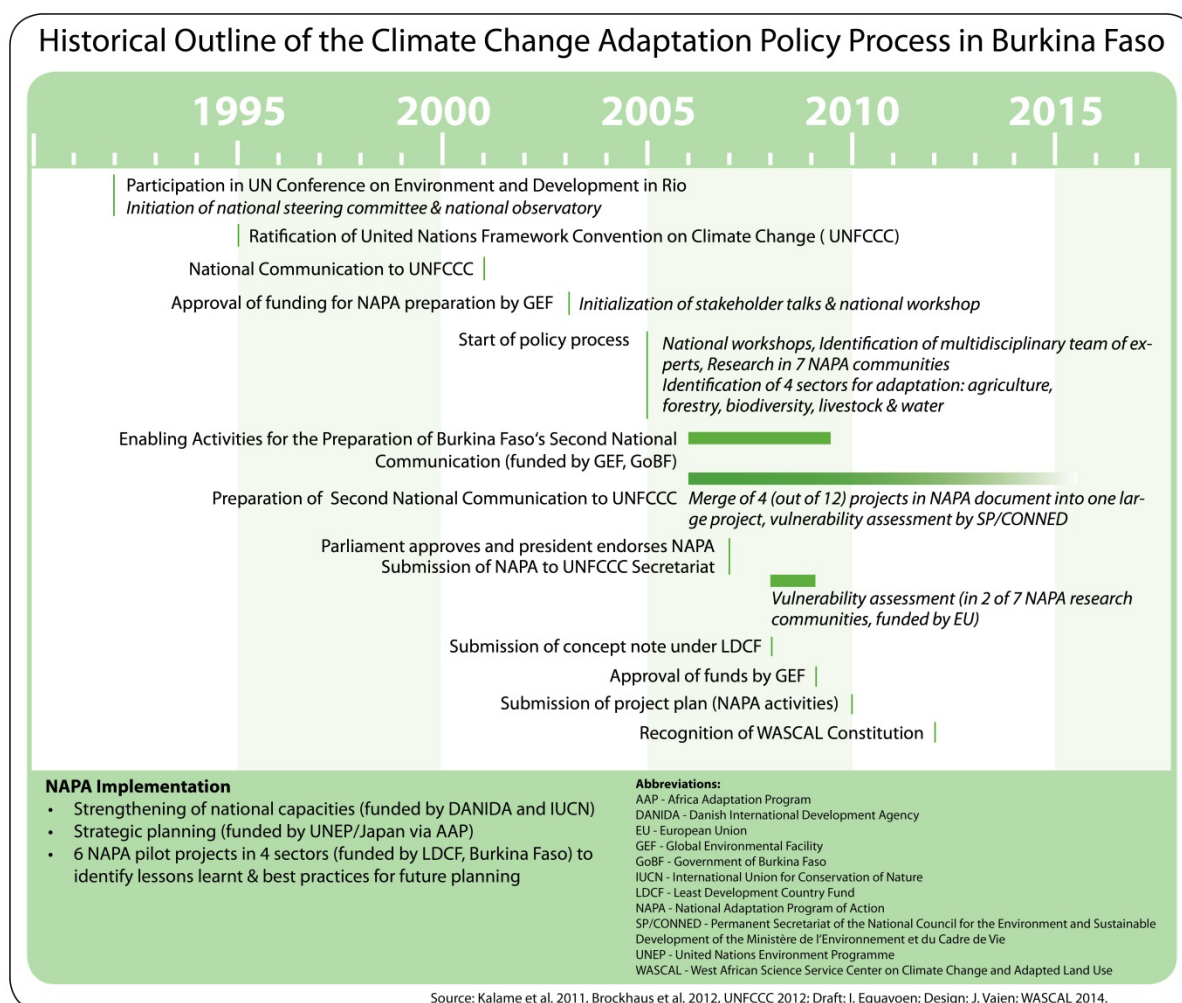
Historical Outline of the Climate Change Adaptation Policy Process in Burkina Faso

1995 2000 2005 2010 2015

Participation in UN Conference on Environment and Development in Rio
*Initiation of national steering committee & national observatory*

Ratification of United Nations Framework Convention on Climate Change ( UNFCCC)

National Communication to UNFCCC

Approval of funding for NAPA preparation by GEF *Initialization of stakeholder talks & national workshop*

Start of policy process *National workshops, Identification of multidisciplinary team of experts, Research in 7 NAPA communities Identification of 4 sectors for adaptation: agriculture, forestry, biodiversity, livestock & water*

Enabling Activities for the Preparation of Burkina Faso's Second National Communication (funded by GEF, GoBF)

Preparation of Second National Communication to UNFCCC *Merge of 4 (out of 12) projects in NAPA document into one large project, vulnerability assessment by SP/CONNED*

Parliament approves and president endorses NAPA
Submission of NAPA to UNFCCC Secretariat

*Vulnerability assessment (in 2 of 7 NAPA research communities, funded by EU)*

Submission of concept note under LDCF

Approval of funds by GEF

Submission of project plan (NAPA activities)

Recognition of WASCAL Constitution

**NAPA Implementation**
- Strengthening of national capacities (funded by DANIDA and IUCN)
- Strategic planning (funded by UNEP/Japan via AAP)
- 6 NAPA pilot projects in 4 sectors (funded by LDCF, Burkina Faso) to identify lessons learnt & best practices for future planning

**Abbreviations:**
AAP - Africa Adaptation Program
DANIDA - Danish International Development Agency
EU - European Union
GEF - Global Environmental Facility
GoBF - Government of Burkina Faso
IUCN - International Union for Conservation of Nature
LDCF - Least Development Country Fund
NAPA - National Adaptation Program of Action
SP/CONNED - Permanent Secretariat of the National Council for the Environment and Sustainable Development of the Ministère de l'Environnement et du Cadre de Vie
UNEP - United Nations Environment Programme
WASCAL - West African Science Service Center on Climate Change and Adapted Land Use

Source: Kalame et al. 2011, Brockhaus et al. 2012, UNFCCC 2012; Draft: I. Eguavoen; Design: J. Vajen; WASCAL 2014.